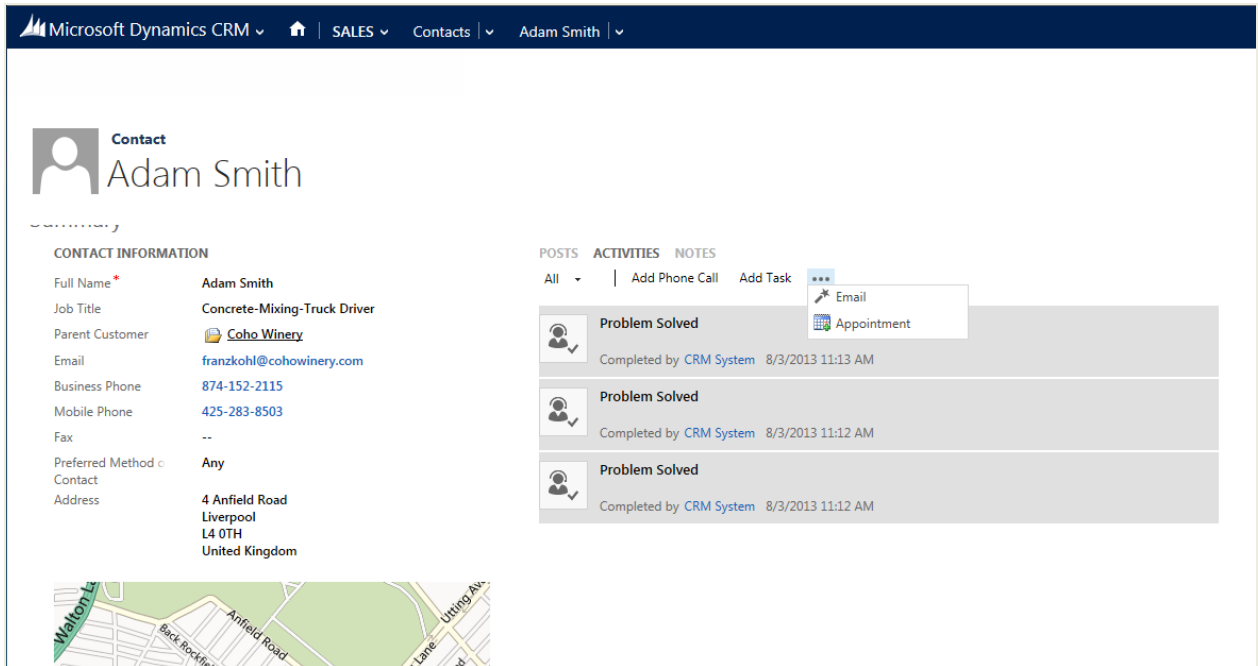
Microsoft Dynamics CRM ⌄ | SALES ⌄ | Contacts | ⌄ | Adam Smith | ⌄

Contact
Adam Smith

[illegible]

CONTACT INFORMATION

| | |
|---|---|
| Full Name* | Adam Smith |
| Job Title | Concrete-Mixing-Truck Driver |
| Parent Customer | Coho Winery |
| Email | franzkohl@cohowinery.com |
| Business Phone | 874-152-2115 |
| Mobile Phone | 425-283-8503 |
| Fax | -- |
| Preferred Method of Contact | Any |
| Address | 4 Anfield Road Liverpool L4 0TH United Kingdom |

Walton L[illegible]
Back Rockfi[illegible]
Anfield Road
Utting Av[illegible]
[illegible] Lane

POSTS ACTIVITIES NOTES

All ▾ | Add Phone Call Add Task •••

Email
Appointment

Problem Solved
Completed by CRM System 8/3/2013 11:13 AM

Problem Solved
Completed by CRM System 8/3/2013 11:12 AM

Problem Solved
Completed by CRM System 8/3/2013 11:12 AM